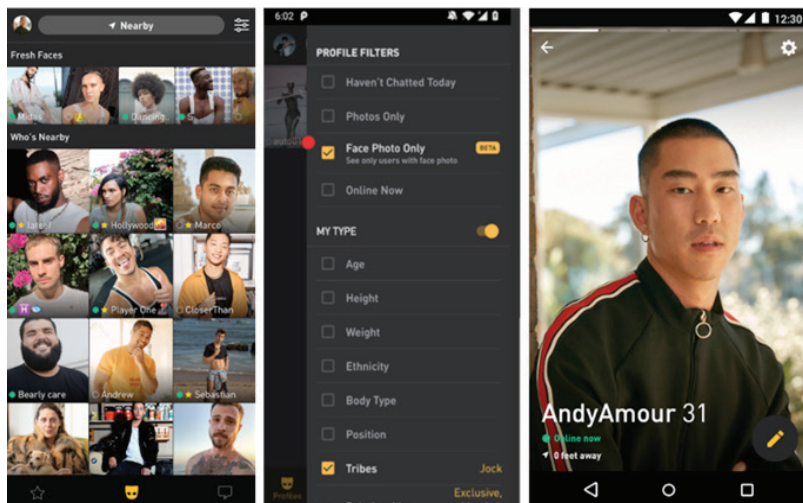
Nearby

Fresh Faces

Midas

Dancing

Who's Nearby

Hollywood

Marco

Player One

CloserThan

Bearly care

Andrew

Sebastian

6:02

PROFILE FILTERS

Haven't Chatted Today

Photos Only

Face Photo Only

See only users with face photo

BETA

Online Now

MY TYPE

Age

Height

Weight

Ethnicity

Body Type

Position

Tribes

Jock

Exclusive,

Profiles

12:30

AndyAmour 31

Online now

0 feet away